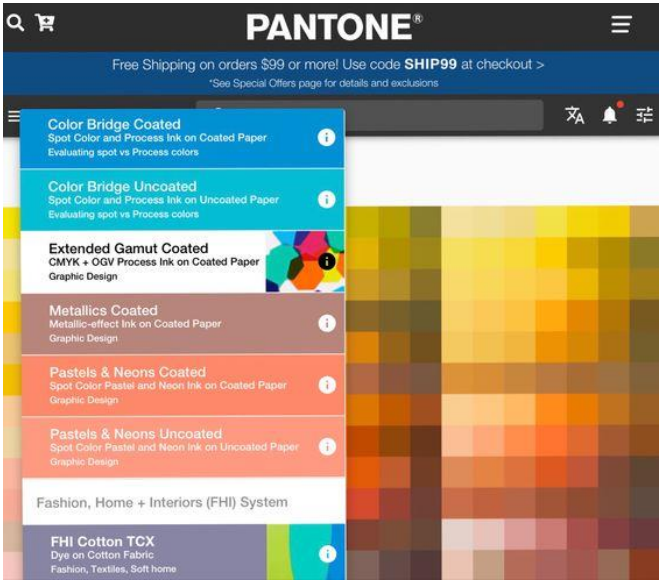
PANTONE®

Free Shipping on orders $99 or more! Use code SHIP99 at checkout >
*See Special Offers page for details and exclusions

Color Bridge Coated
Spot Color and Process Ink on Coated Paper
Evaluating spot vs Process colors

Color Bridge Uncoated
Spot Color and Process Ink on Uncoated Paper
Evaluating spot vs Process colors

Extended Gamut Coated
CMYK + OGV Process Ink on Coated Paper
Graphic Design

Metallics Coated
Metallic-effect Ink on Coated Paper
Graphic Design

Pastels & Neons Coated
Spot Color Pastel and Neon Ink on Coated Paper
Graphic Design

Pastels & Neons Uncoated
Spot Color Pastel and Neon Ink on Uncoated Paper
Graphic Design

Fashion, Home + Interiors (FHI) System

FHI Cotton TCX
Dye on Cotton Fabric
Fashion, Textiles, Soft home